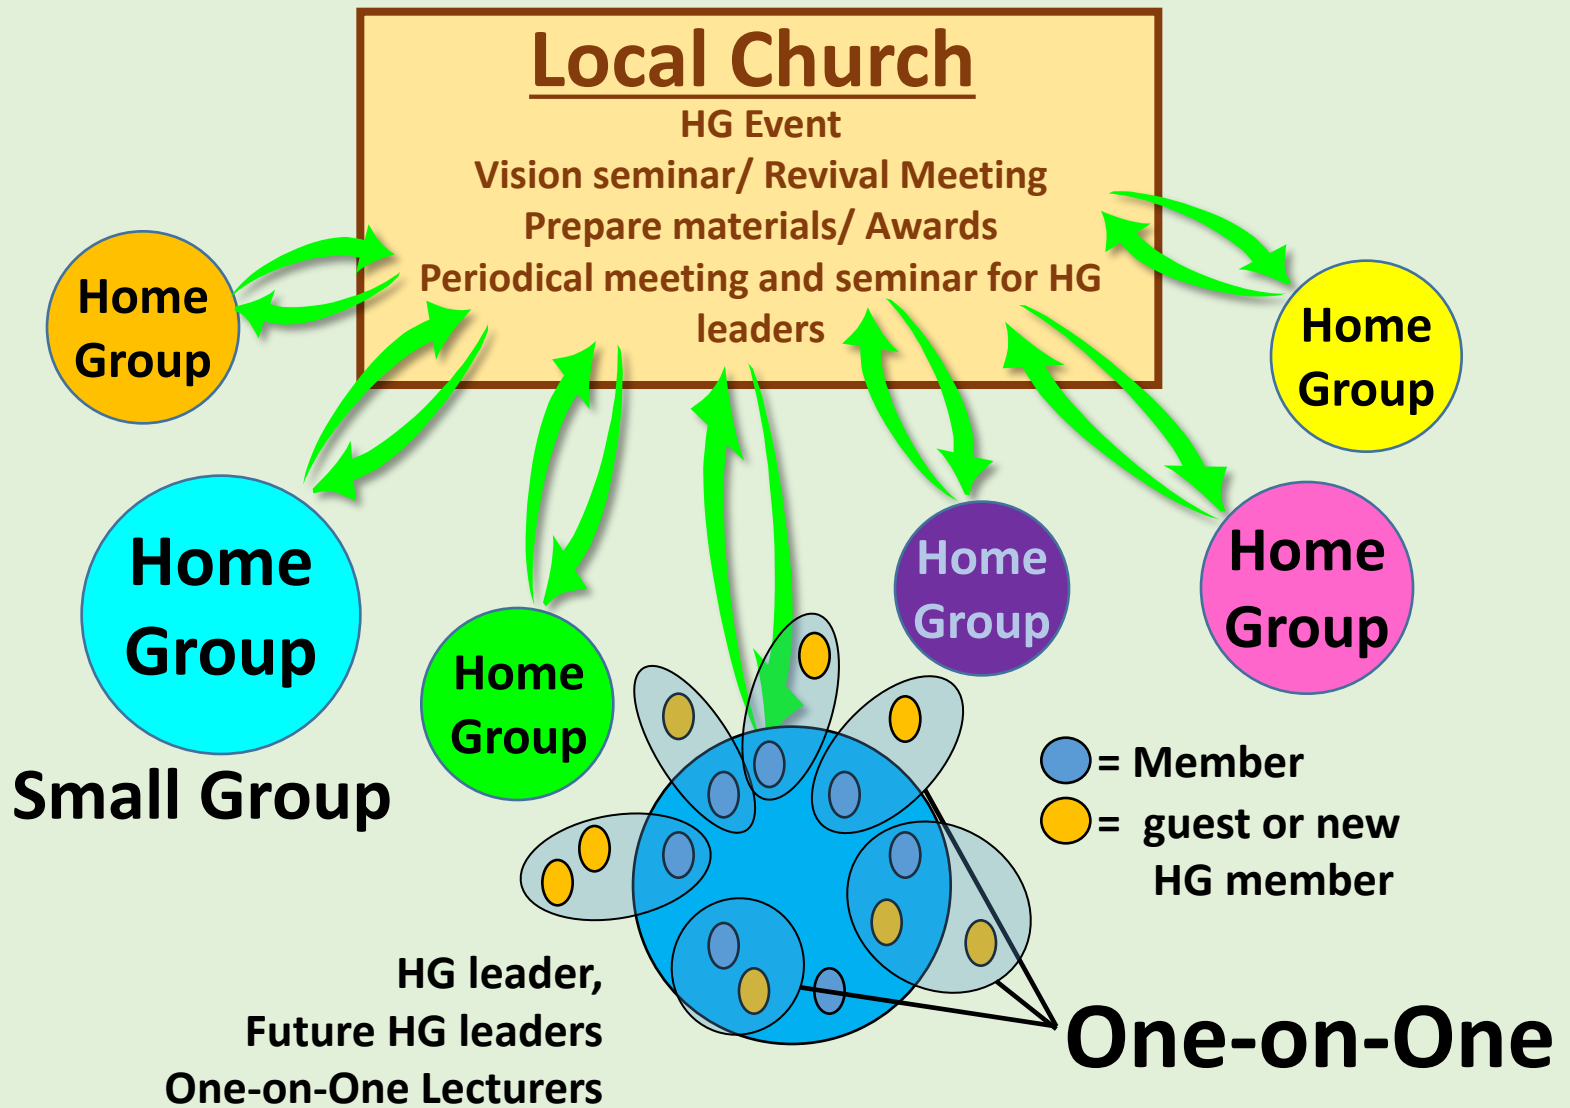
Local Church
HG Event
Vision seminar/ Revival Meeting
Prepare materials/ Awards
Periodical meeting and seminar for HG leaders

Home Group

Home Group

Home Group

Small Group

Home Group

Home Group

Home Group

= Member
= guest or new HG member

HG leader,
Future HG leaders
One-on-One Lecturers

One-on-One